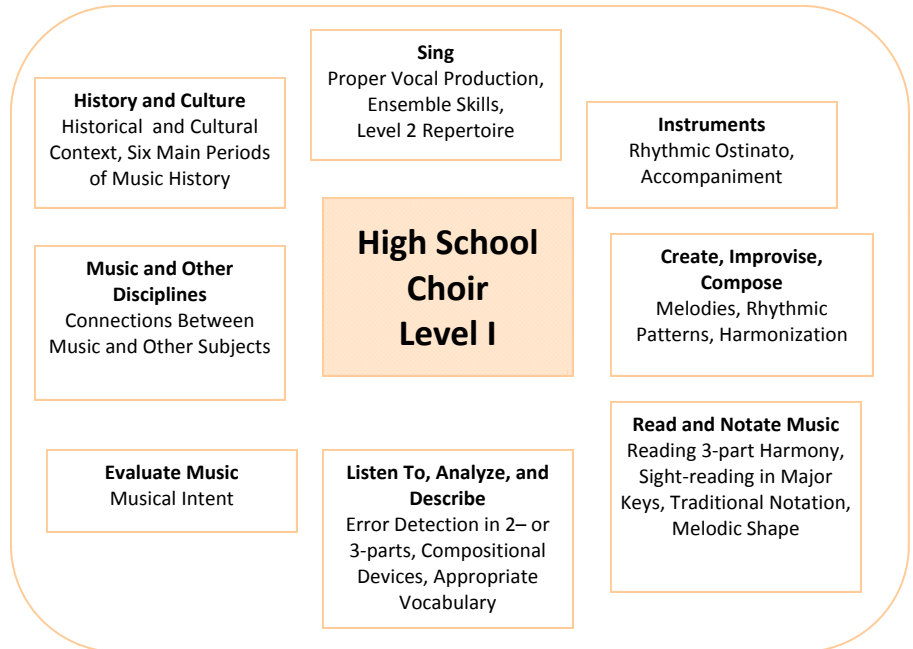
Sing
Proper Vocal Production, Ensemble Skills, Level 2 Repertoire

History and Culture
Historical and Cultural Context, Six Main Periods of Music History

Instruments
Rhythmic Ostinato, Accompaniment

High School Choir Level I

Music and Other Disciplines
Connections Between Music and Other Subjects

Create, Improvise, Compose
Melodies, Rhythmic Patterns, Harmonization

Read and Notate Music
Reading 3-part Harmony, Sight-reading in Major Keys, Traditional Notation, Melodic Shape

Evaluate Music
Musical Intent

Listen To, Analyze, and Describe
Error Detection in 2– or 3-parts, Compositional Devices, Appropriate Vocabulary